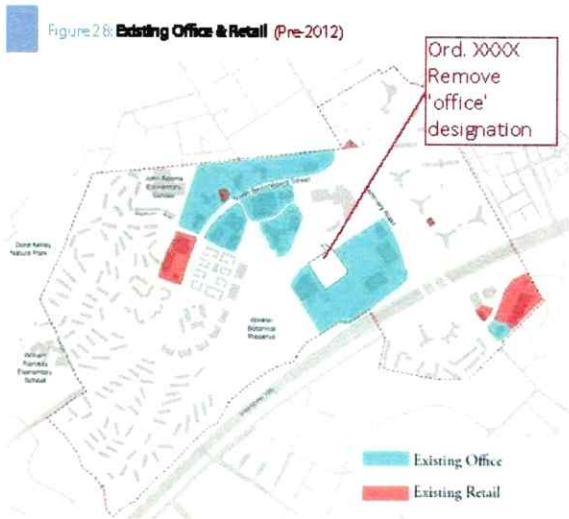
Figure 28: Existing Office & Retail (Pre-2012)

Ord. XXXX Remove 'office' designation

John Adams Elementary School

North Beauregard Street

Dora Kelley Nature Park

Winkler Botanical Preserve

William Ramsay Elementary School

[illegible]

Existing Office

Existing Retail